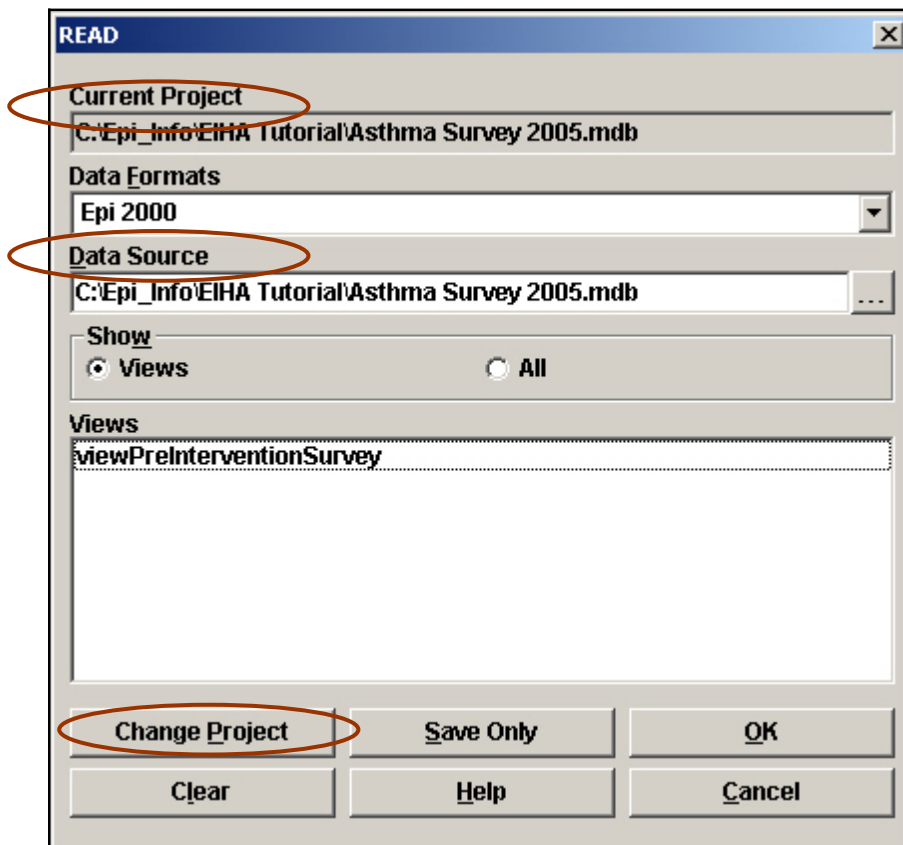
READ

Current Project
C:\Epi_Info\EIHA Tutorial\Asthma Survey 2005.mdb

Data Formats
Epi 2000

Data Source
C:\Epi_Info\EIHA Tutorial\Asthma Survey 2005.mdb

...

Show
Views
All

Views
viewPreInterventionSurvey

Change Project
Save Only
OK
Clear
Help
Cancel